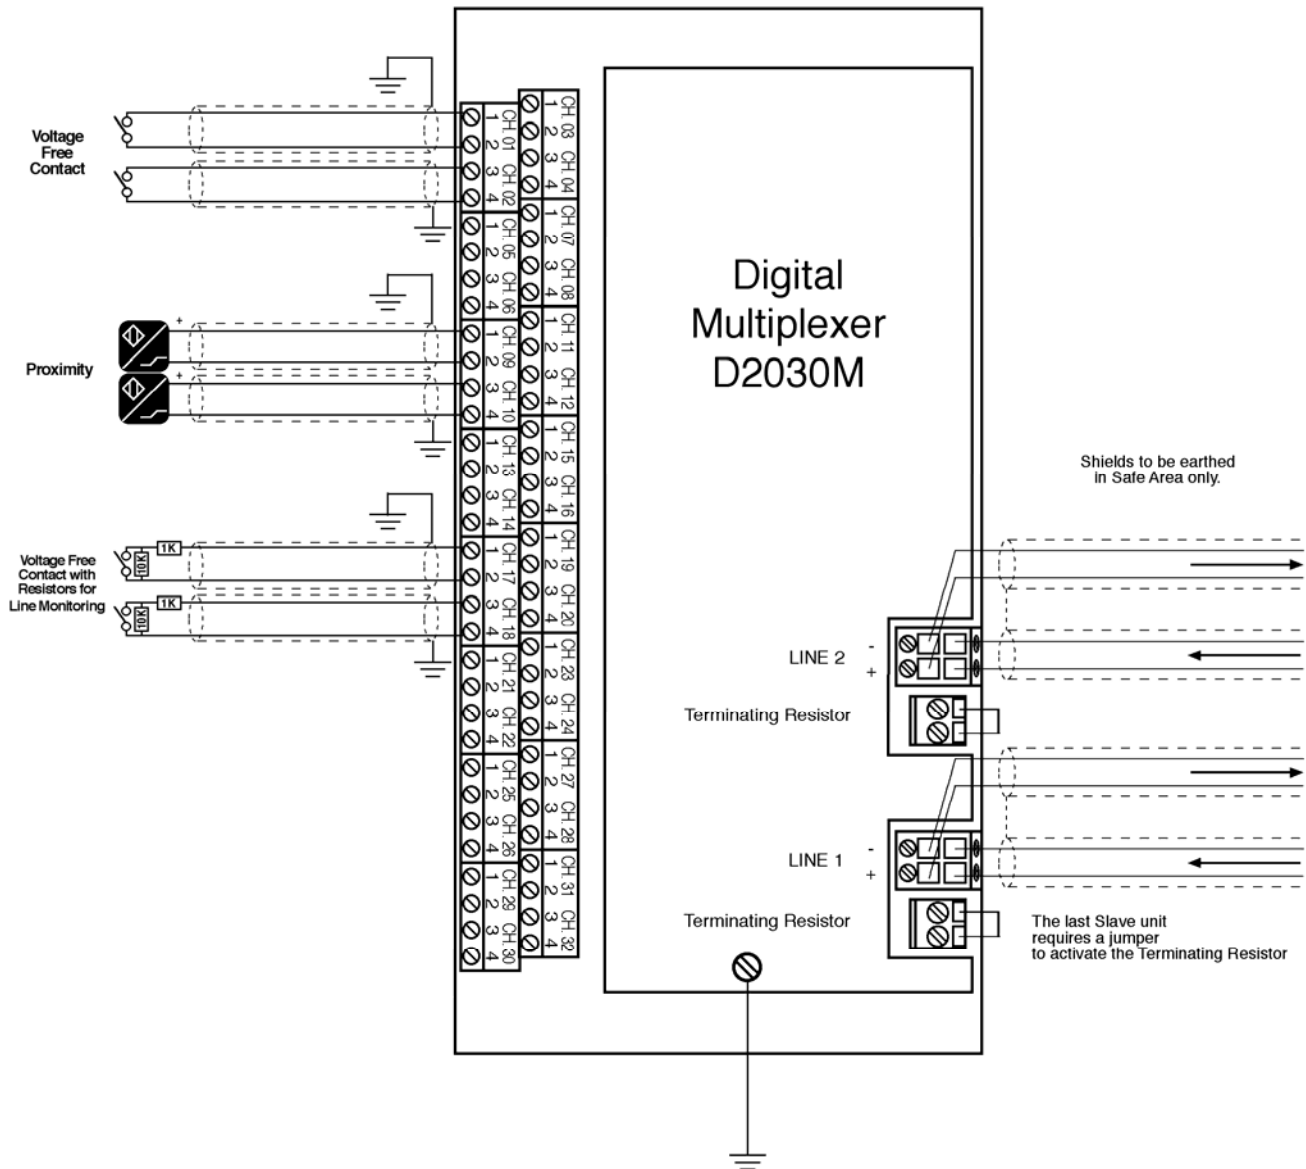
Voltage Free Contact

Proximity

Voltage Free Contact with Resistors for Line Monitoring

1K
10K
1K
10K

+
+

CH 01
1 2
CH 02
3 4
CH 05
1 2
CH 06
3 4
CH 09
1 2
CH 10
3 4
CH 13
1 2
CH 14
3 4
CH 17
1 2
CH 18
3 4
CH 21
1 2
CH 22
3 4
CH 25
1 2
CH 26
3 4
CH 29
1 2
CH 30
3 4

CH 03
1 2
CH 04
3 4
CH 07
1 2
CH 08
3 4
CH 11
1 2
CH 12
3 4
CH 15
1 2
CH 16
3 4
CH 19
1 2
CH 20
3 4
CH 23
1 2
CH 24
3 4
CH 27
1 2
CH 28
3 4
CH 31
1 2
CH 32
3 4

Digital Multiplexer D2030M

Shields to be earthed in Safe Area only.

LINE 2
-
+

Terminating Resistor

LINE 1
-
+

Terminating Resistor

The last Slave unit requires a jumper to activate the Terminating Resistor